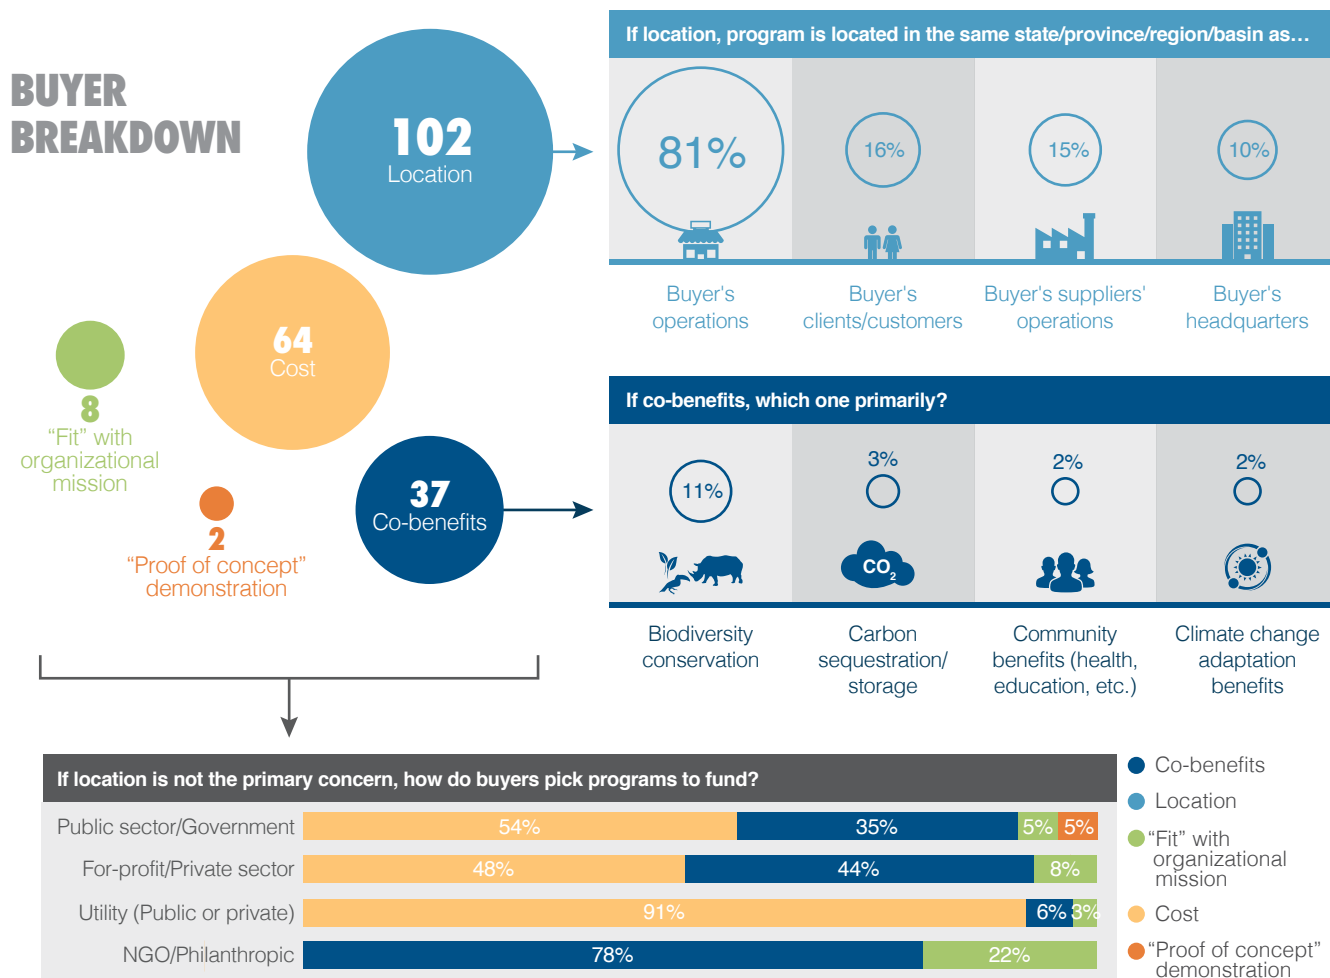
BUYER BREAKDOWN

102
Location

64
Cost

8
"Fit" with organizational mission

2
"Proof of concept" demonstration

37
Co-benefits

If location, program is located in the same state/province/region/basin as…

81%
Buyer's operations

16%
Buyer's clients/customers

15%
Buyer's suppliers' operations

10%
Buyer's headquarters

If co-benefits, which one primarily?

11%
Biodiversity conservation

3%
$CO_2$
Carbon sequestration/ storage

2%
Community benefits (health, education, etc.)

2%
Climate change adaptation benefits

If location is not the primary concern, how do buyers pick programs to fund?

| | | | | |
|---|---|---|---|---|
| Public sector/Government | 54% | 35% | 5% | 5% |
| For-profit/Private sector | 48% | 44% | 8% | |
| Utility (Public or private) | 91% | 6% | 3% | |
| NGO/Philanthropic | 78% | 22% | | |

Co-benefits
Location
"Fit" with organizational mission
Cost
"Proof of concept" demonstration